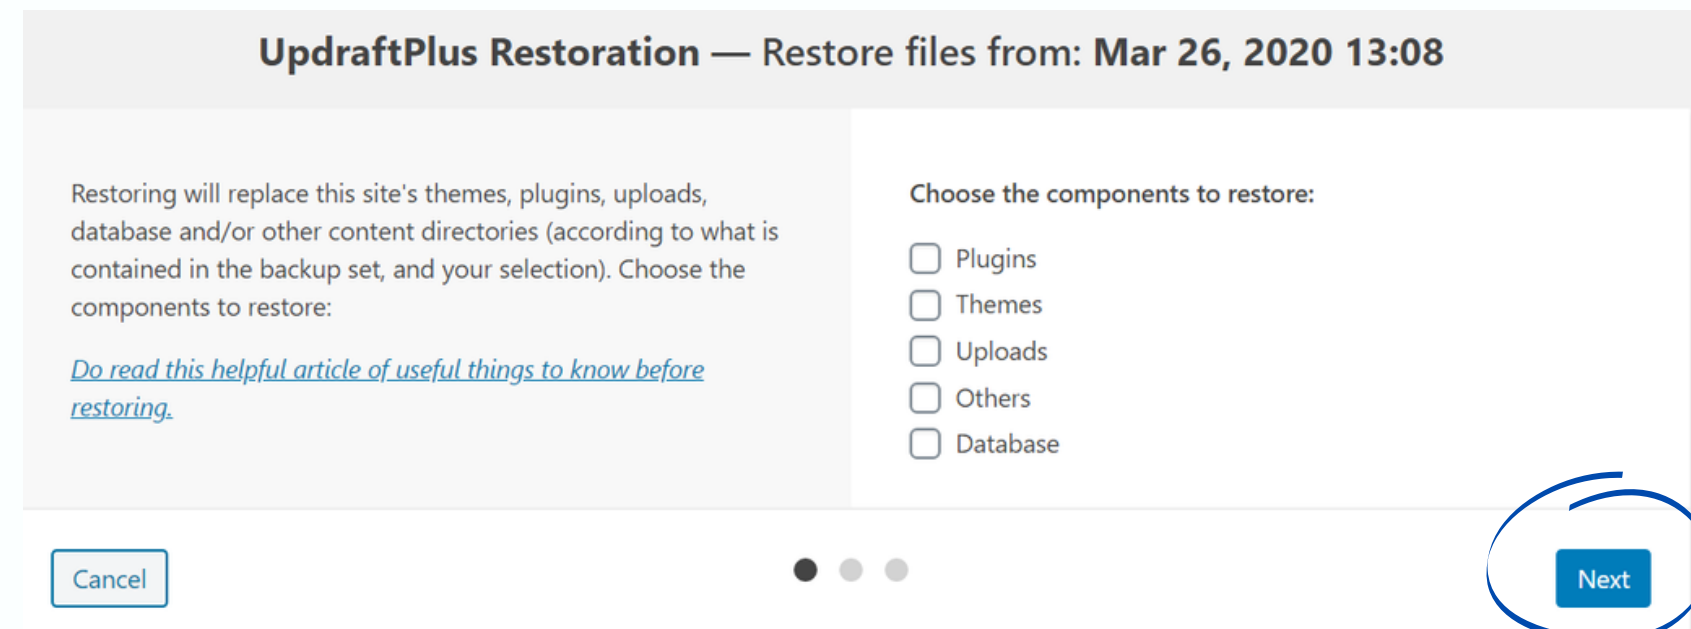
UpdraftPlus Restoration — Restore files from: Mar 26, 2020 13:08

Restoring will replace this site's themes, plugins, uploads, database and/or other content directories (according to what is contained in the backup set, and your selection). Choose the components to restore:

Do read this helpful article of useful things to know before restoring.

Choose the components to restore:

Plugins
Themes
Uploads
Others
Database

Cancel

Next